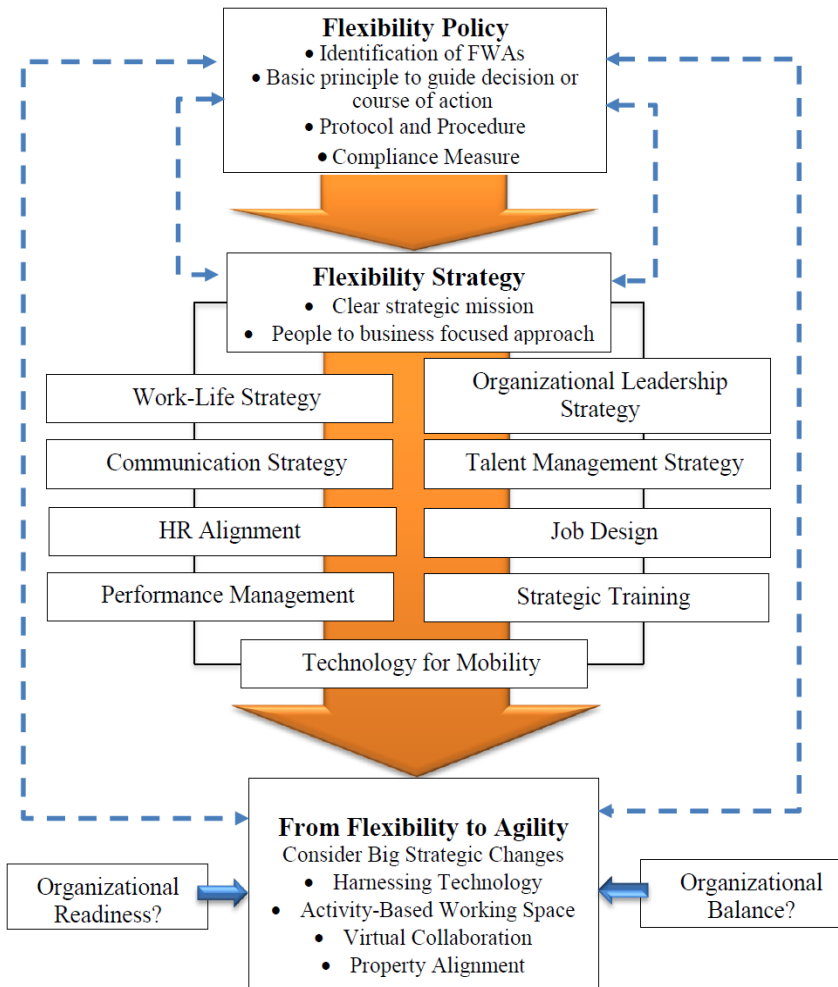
Flexibility Policy
• Identification of FWAs
• Basic principle to guide decision or course of action
• Protocol and Procedure
• Compliance Measure

Flexibility Strategy
• Clear strategic mission
• People to business focused approach

Work-Life Strategy

Organizational Leadership Strategy

Communication Strategy

Talent Management Strategy

HR Alignment

Job Design

Performance Management

Strategic Training

Technology for Mobility

From Flexibility to Agility
Consider Big Strategic Changes
• Harnessing Technology
• Activity-Based Working Space
• Virtual Collaboration
• Property Alignment

Organizational Readiness?

Organizational Balance?